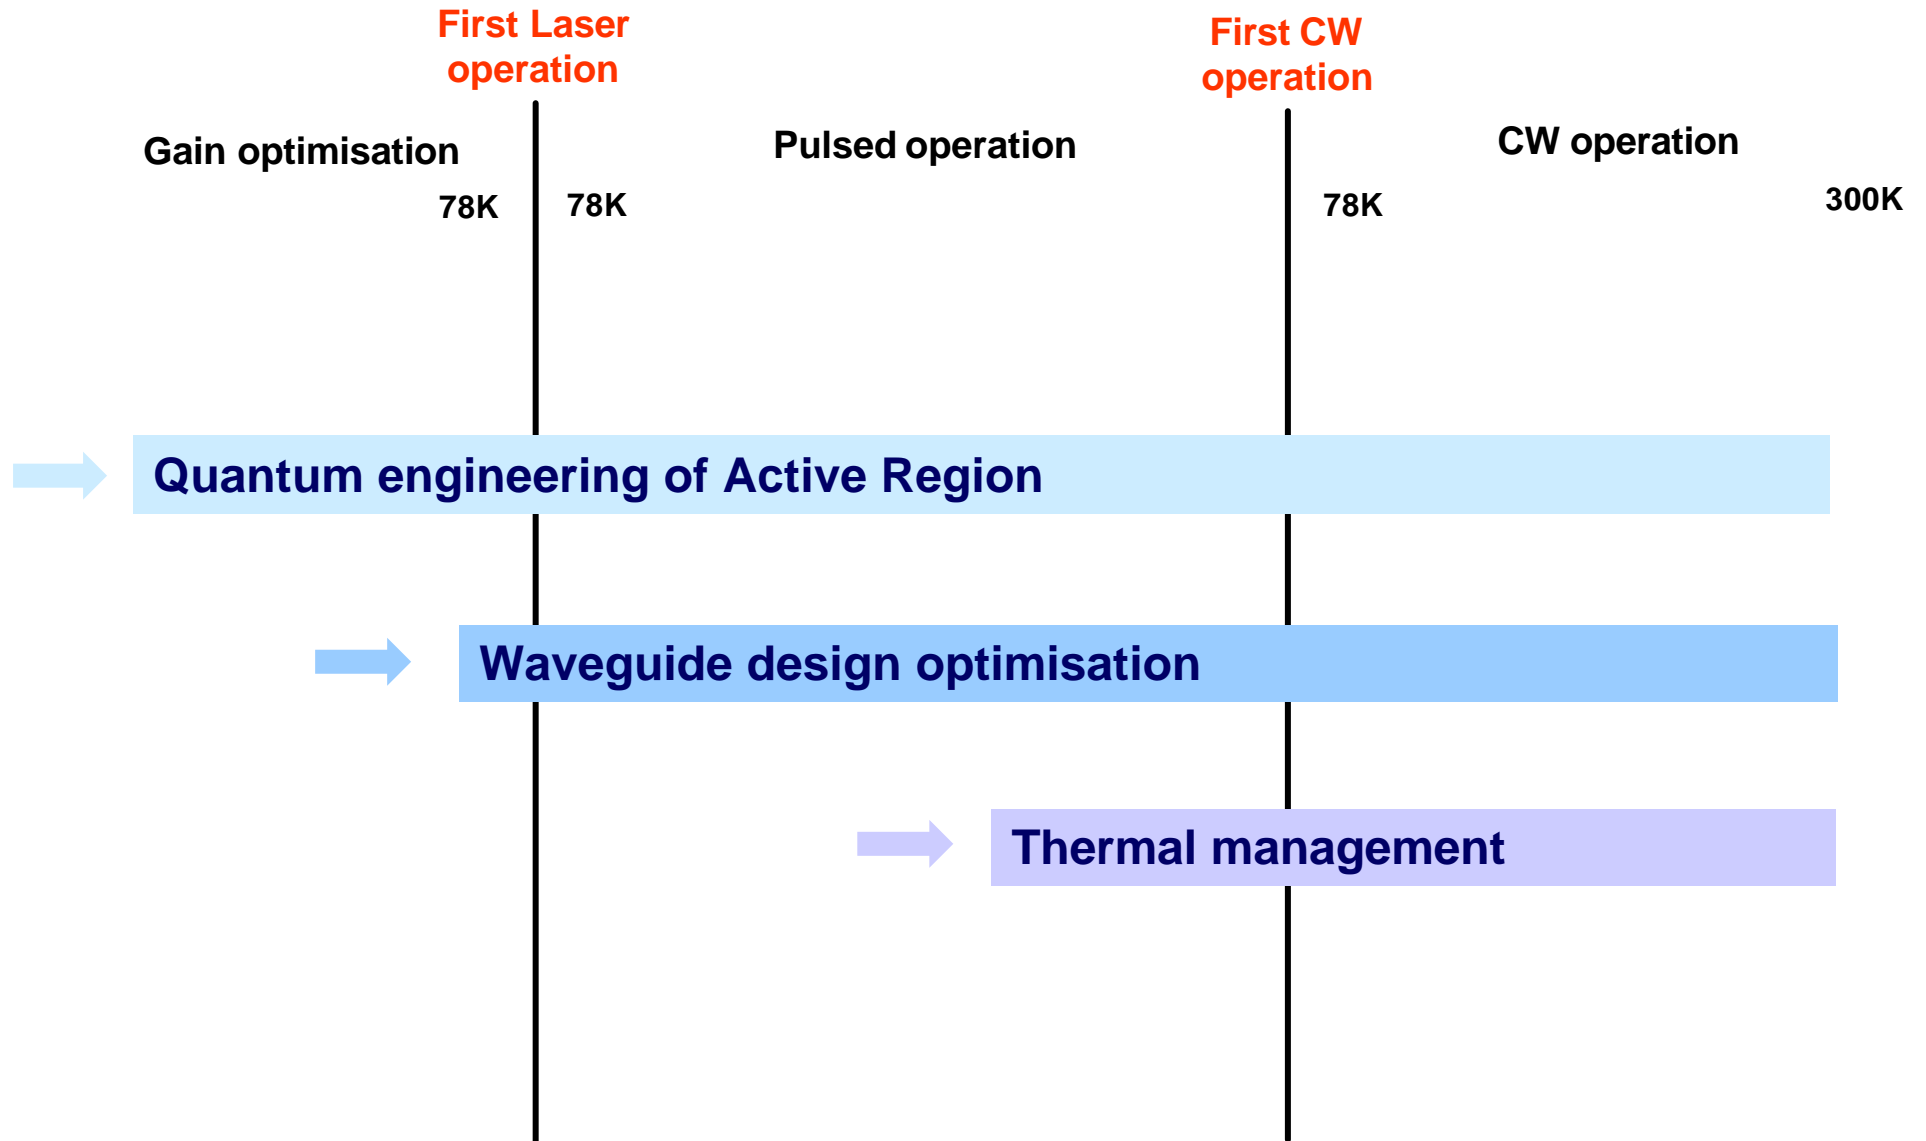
First Laser operation

First CW operation

Gain optimisation

Pulsed operation

CW operation

78K

78K

78K

300K

Quantum engineering of Active Region

Waveguide design optimisation

Thermal management